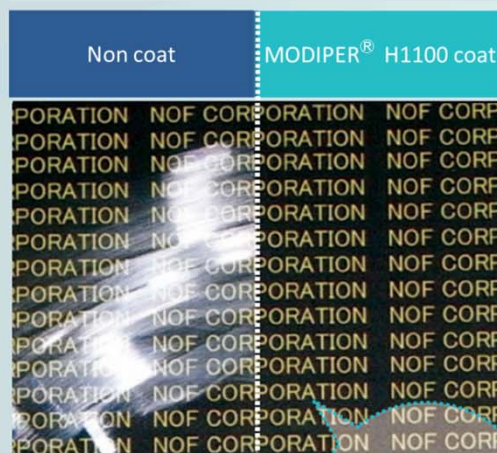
Non coat

MODIPER® H1100 coat

PORATION NOF CORPORATION NOF CORP
PORATION NOF CORPORATION NOF CORP
PORATION NOF CORPORATION NOF CORP
PORATION NOF CORPORATION NOF CORP
PORATION NOF CORPORATION NOF CORP
PORATION NOF CORPORATION NOF CORP
PORATION NOF CORPORATION NOF CORP
PORATION NOF CORPORATION NOF CORP
PORATION NOF CORPORATION NOF CORP
PORATION NOF CORPORATION NOF CORP
PORATION NOF CORPORATION NOF CORP
PORATION NOF CORPORATION NOF CORP
PORATION NOF CORPORATION NOF CORP
PORATION NOF CORPORATION NOF CORP